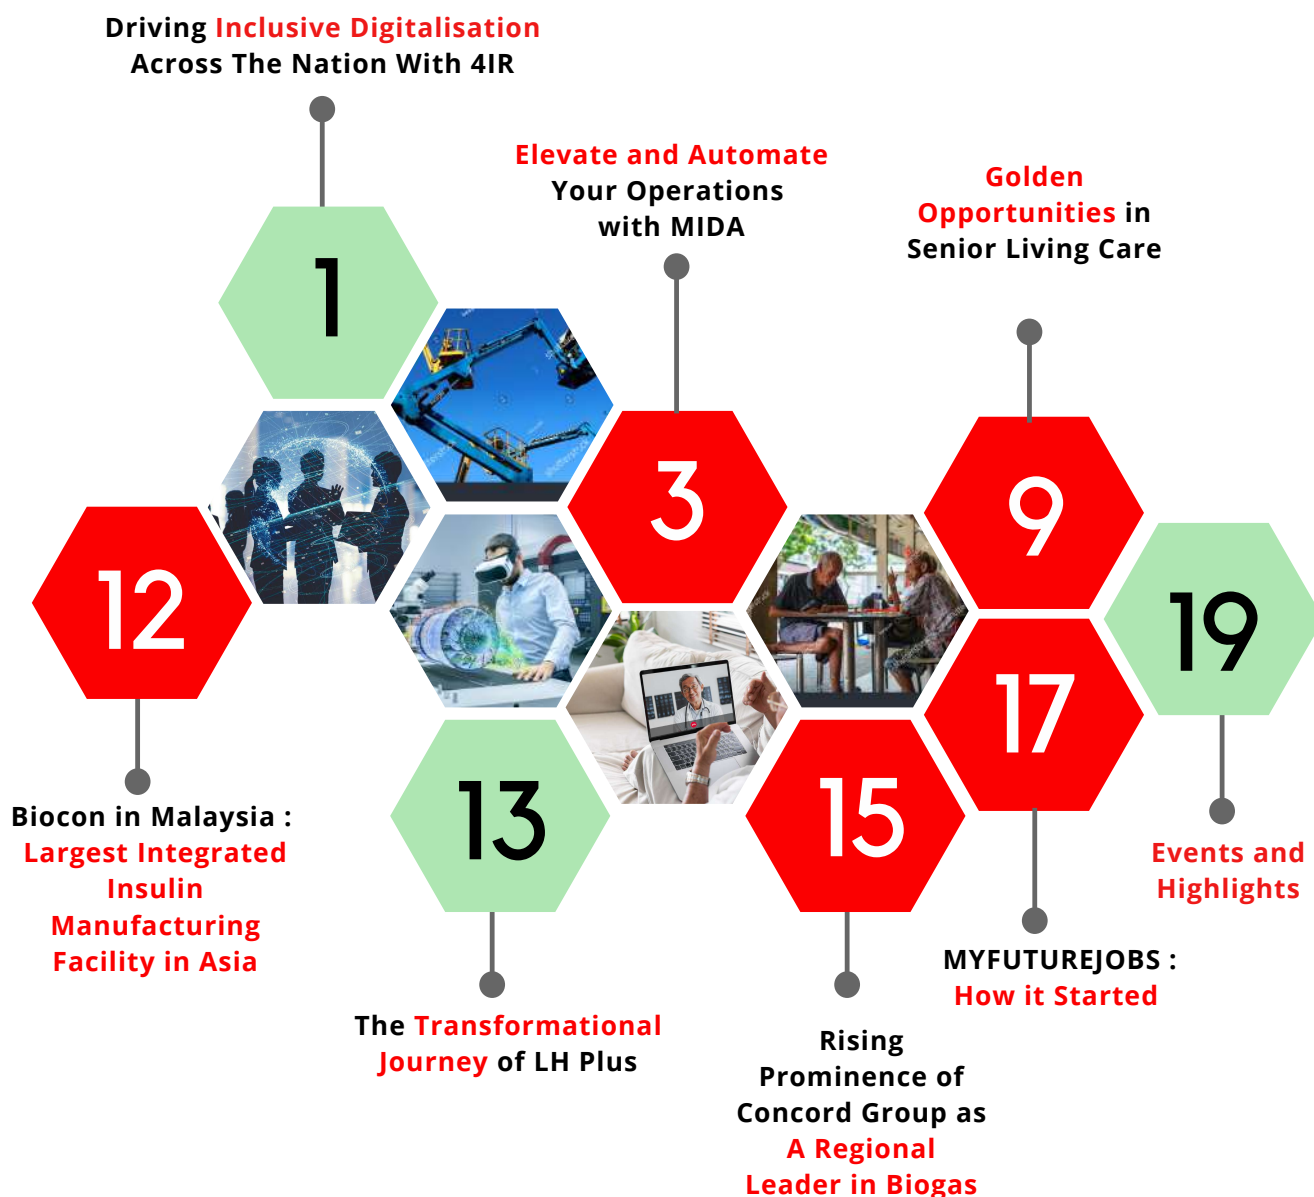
Driving Inclusive Digitalisation Across The Nation With 4IR

1

Elevate and Automate Your Operations with MIDA

3

Golden Opportunities in Senior Living Care

9

12

19

17

13

15

Biocon in Malaysia : Largest Integrated Insulin Manufacturing Facility in Asia

The Transformational Journey of LH Plus

Rising Prominence of Concord Group as A Regional Leader in Biogas

MYFUTUREJOBS : How it Started

Events and Highlights